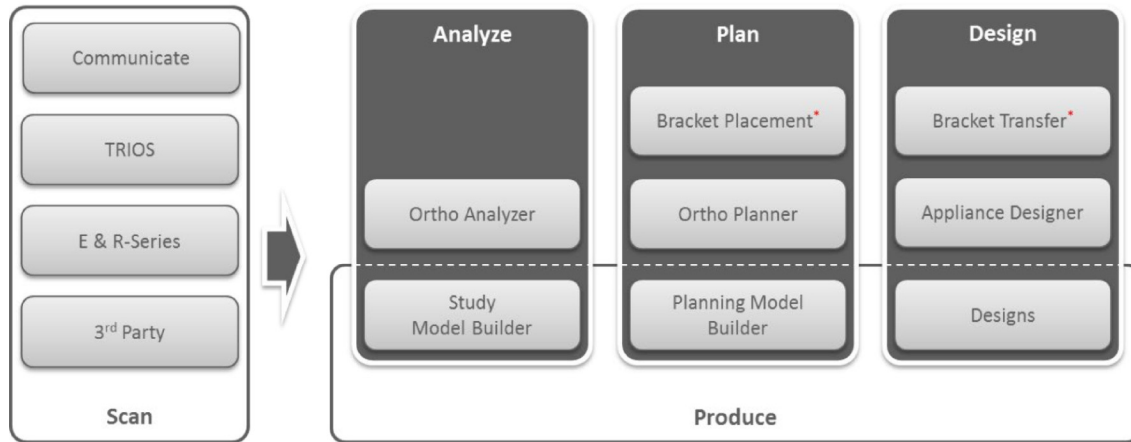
Communicate

TRIOS

E & R-Series

3$^{rd}$ Party

Scan

Analyze

Ortho Analyzer

Study Model Builder

Plan

Bracket Placement*

Ortho Planner

Planning Model Builder

Design

Bracket Transfer*

Appliance Designer

Designs

Produce